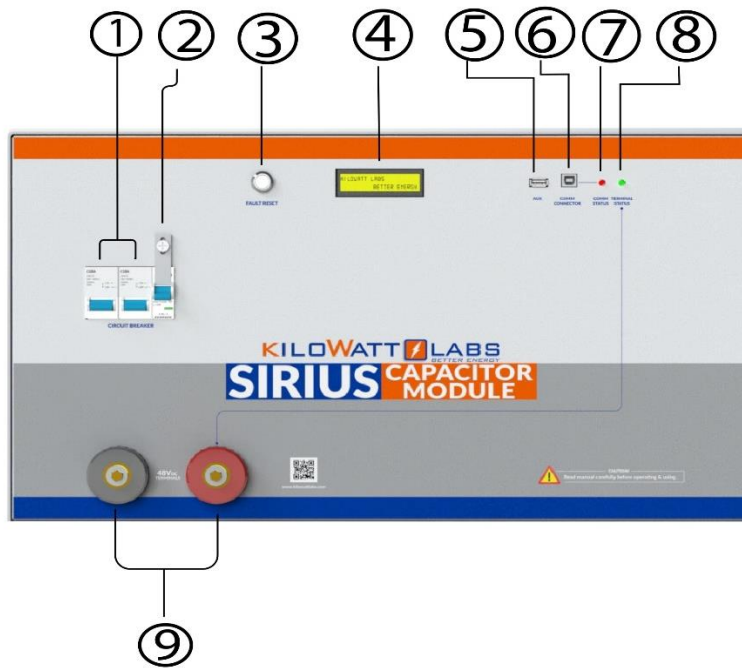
①
②
③
④
⑤
⑥
⑦
⑧

FAULT RESET

KILOWATT LABS
BETTER ENERGY

AUX

COMM CONNECTOR

COMM STATUS

TERMINAL STATUS

CIRCUIT BREAKER

KILOWATT LABS
BETTER ENERGY

SIRIUS CAPACITOR MODULE

48V DC TERMINALS

CAUTION
Read manual carefully before operating & using

⑨